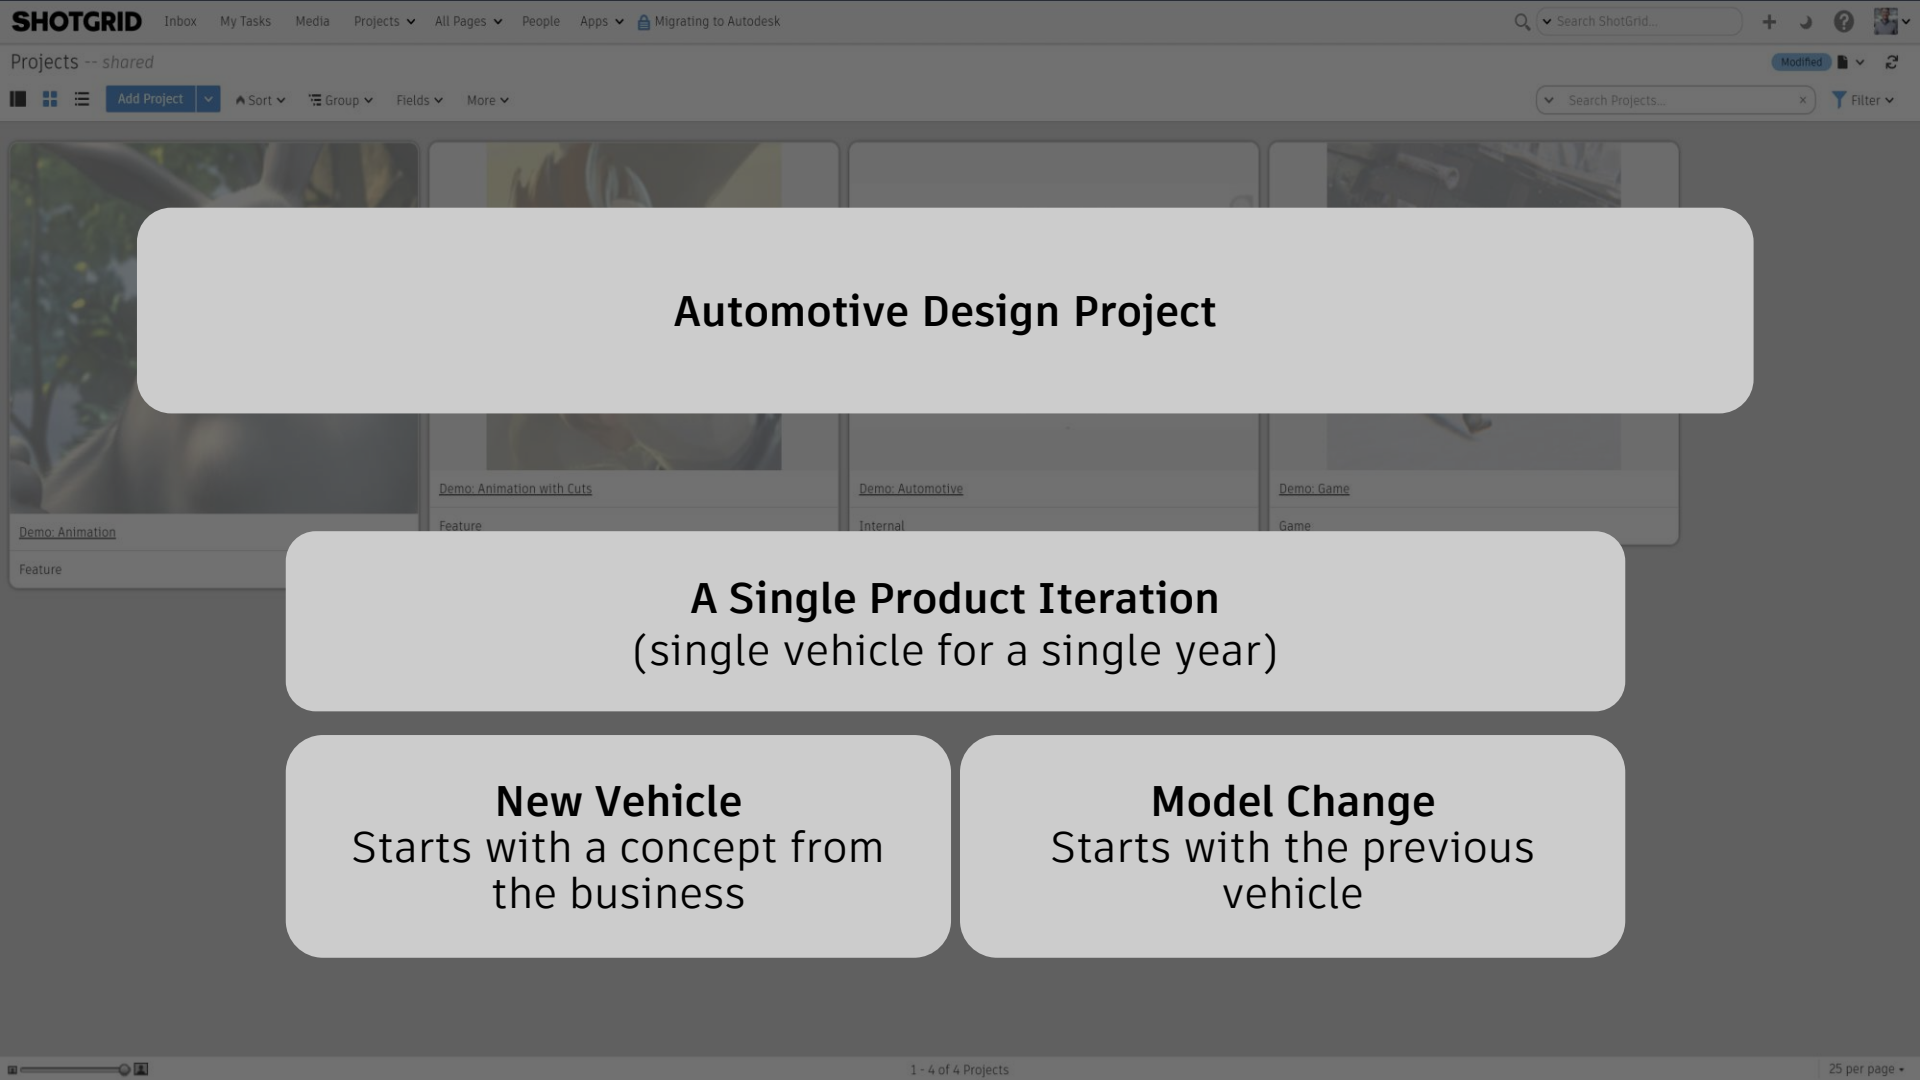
SHOTGRID Inbox My Tasks Media Projects All Pages People Apps Migrating to Autodesk

Search ShotGrid...

Projects -- shared

Modified

Add Project Sort Group Fields More

Search Projects...

Filter

Automotive Design Project

Demo: Animation with Cuts
Feature

Demo: Automotive
Internal

Demo: Game
Game

Demo: Animation
Feature

A Single Product Iteration
(single vehicle for a single year)

New Vehicle
Starts with a concept from the business

Model Change
Starts with the previous vehicle

1 - 4 of 4 Projects

25 per page